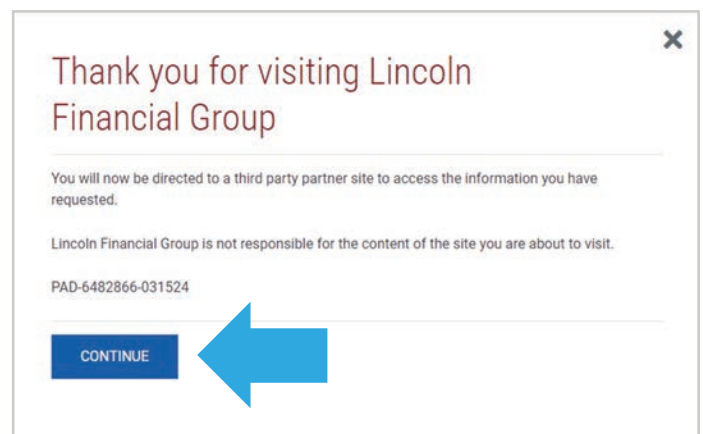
×

Thank you for visiting Lincoln Financial Group

You will now be directed to a third party partner site to access the information you have requested.

Lincoln Financial Group is not responsible for the content of the site you are about to visit.

PAD-6482866-031524

CONTINUE